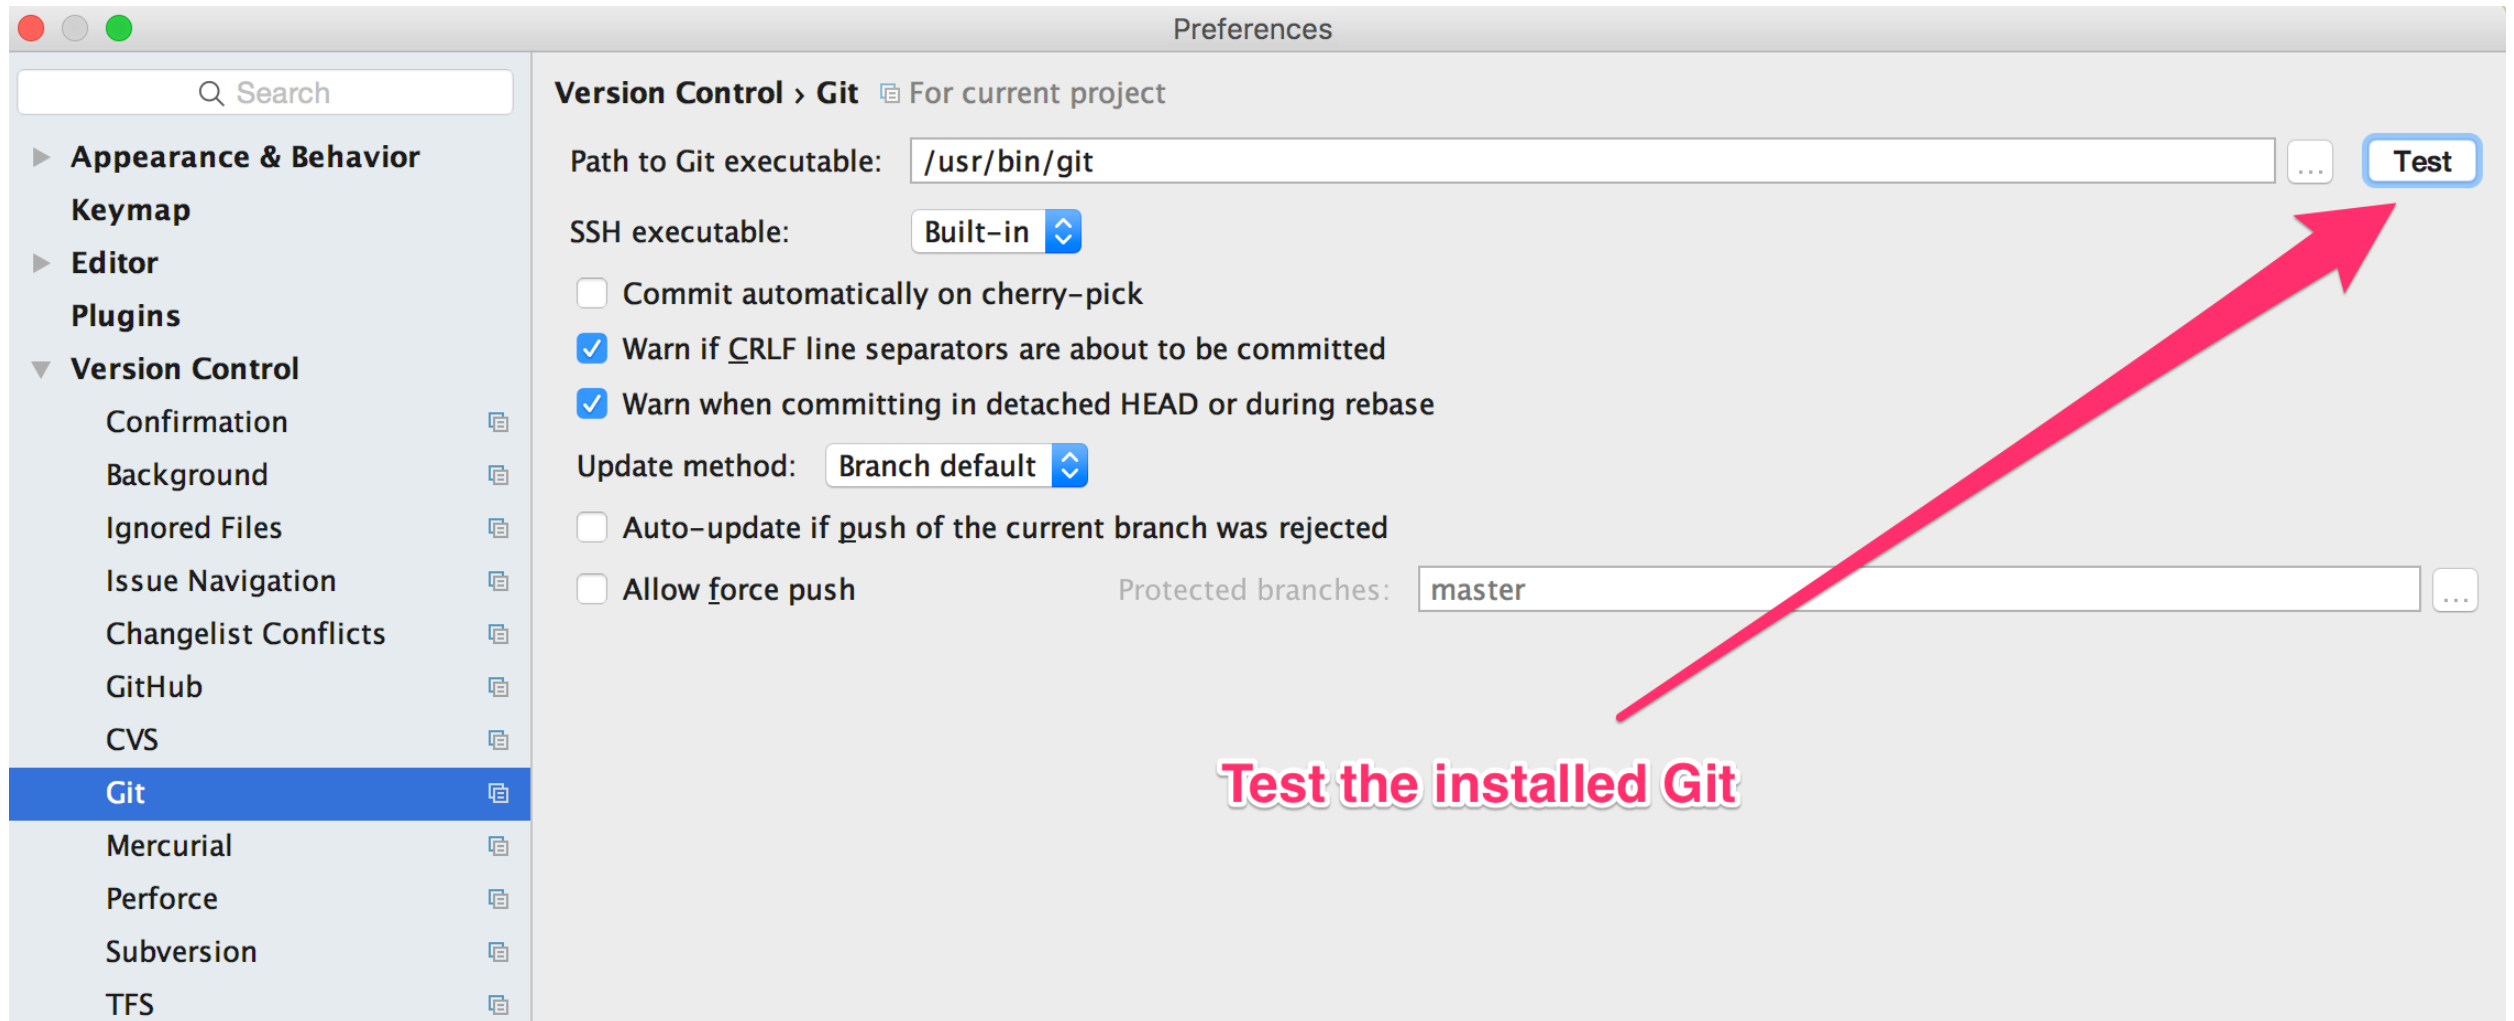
Preferences

Search

Appearance & Behavior
Keymap
Editor
Plugins
Version Control
Confirmation
Background
Ignored Files
Issue Navigation
Changelist Conflicts
GitHub
CVS
Git
Mercurial
Perforce
Subversion
TFS

Version Control › Git For current project

Path to Git executable: /usr/bin/git ... Test

SSH executable: Built-in

Commit automatically on cherry-pick

Warn if CRLF line separators are about to be committed

Warn when committing in detached HEAD or during rebase

Update method: Branch default

Auto-update if push of the current branch was rejected

Allow force push Protected branches: master ...

Test the installed Git